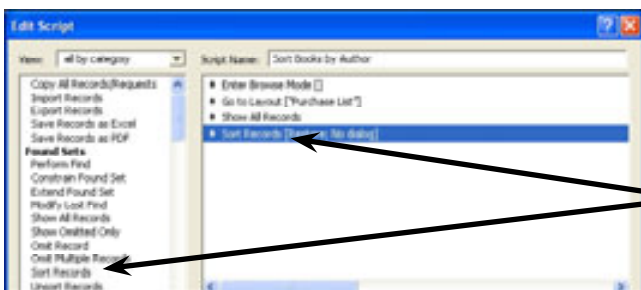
Edit Script

View: all by category

Script Name: Sort Books by Author

Copy All Records/Requests
Import Records
Export Records
Save Records as Excel
Save Records as PDF
Found Sets
Perform Find
Constrain Found Set
Extend Found Set
Modify Last Find
Show All Records
Show Omitted Only
Omit Record
Omit Multiple Records
Sort Records
Unsort Records

Enter Browse Mode []
Go to Layout ["Purchase List"]
Show All Records
Sort Records [Restore; No dialog]